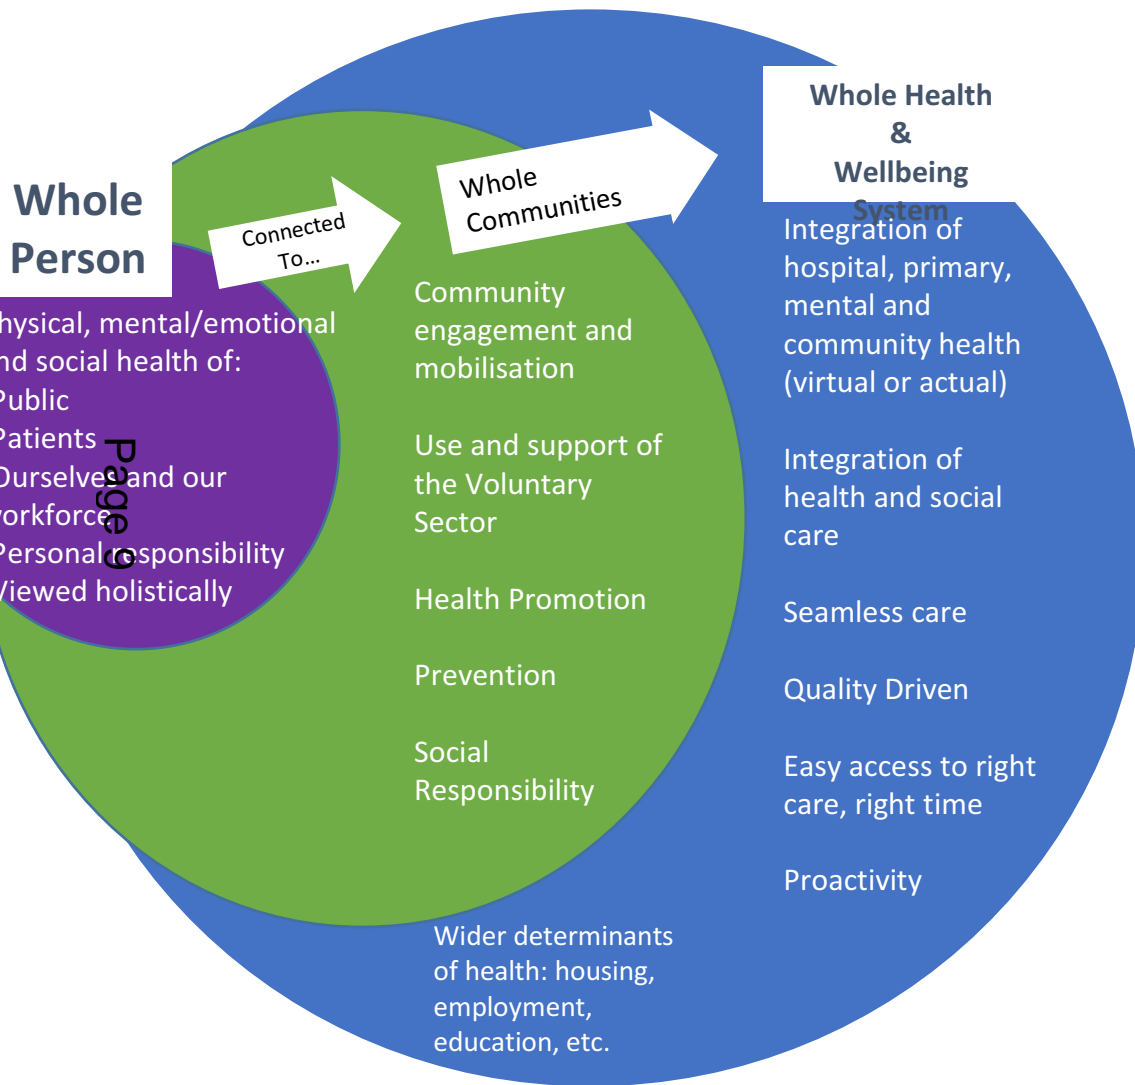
Whole Person

hysical, mental/emotional nd social health of:
Public
Patients
Ourselves and our workforce
Personal responsibility
Viewed holistically

Page 9

Connected To...

Whole Communities

Community engagement and mobilisation

Use and support of the Voluntary Sector

Health Promotion

Prevention

Social Responsibility

Wider determinants of health: housing, employment, education, etc.

Whole Health & Wellbeing System

Integration of hospital, primary, mental and community health (virtual or actual)

Integration of health and social care

Seamless care

Quality Driven

Easy access to right care, right time

Proactivity